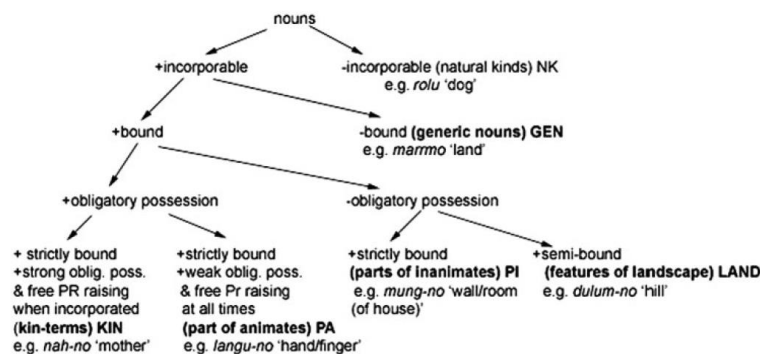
nouns

+incorporable

-incorporable (natural kinds) NK
e.g. rolu 'dog'

+bound

-bound (generic nouns) GEN
e.g. marrmo 'land'

+obligatory possession

-obligatory possession

+ strictly bound
+strong oblig. poss.
& free PR raising
when incorporated
(kin-terms) KIN
e.g. nah-no 'mother'

+strictly bound
+weak oblig. poss.
& free Pr raising
at all times
(part of animates) PA
e.g. langu-no 'hand/finger'

+strictly bound
(parts of inanimates) PI
e.g. mung-no 'wall/room (of house)'

+semi-bound
(features of landscape) LAND
e.g. dulum-no 'hill'